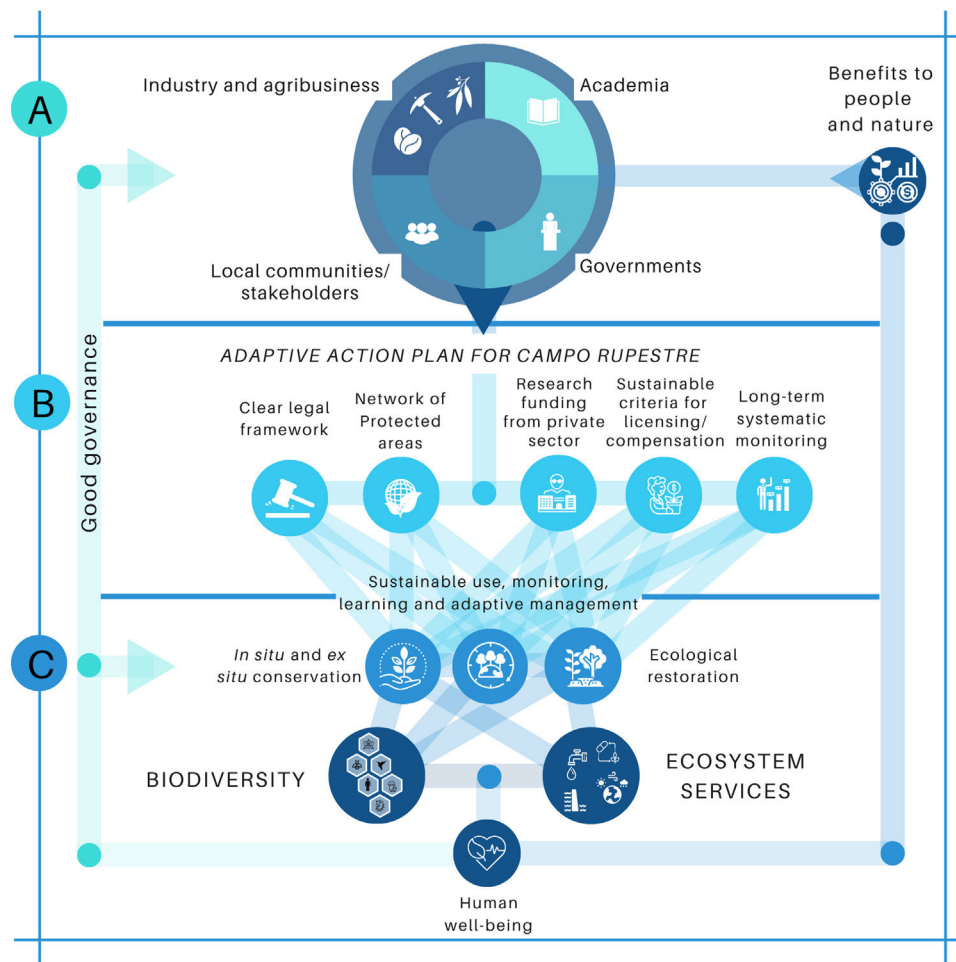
A

Industry and agribusiness

Academia

Benefits to people and nature

Local communities/ stakeholders

Governments

Good governance

B

ADAPTIVE ACTION PLAN FOR CAMPO RUPESTRE

Clear legal framework

Network of Protected areas

Research funding from private sector

Sustainable criteria for licensing/ compensation

Long-term systematic monitoring

Sustainable use, monitoring, learning and adaptive management

C

In situ and ex situ conservation

Ecological restoration

BIODIVERSITY

ECOSYSTEM SERVICES

Human well-being